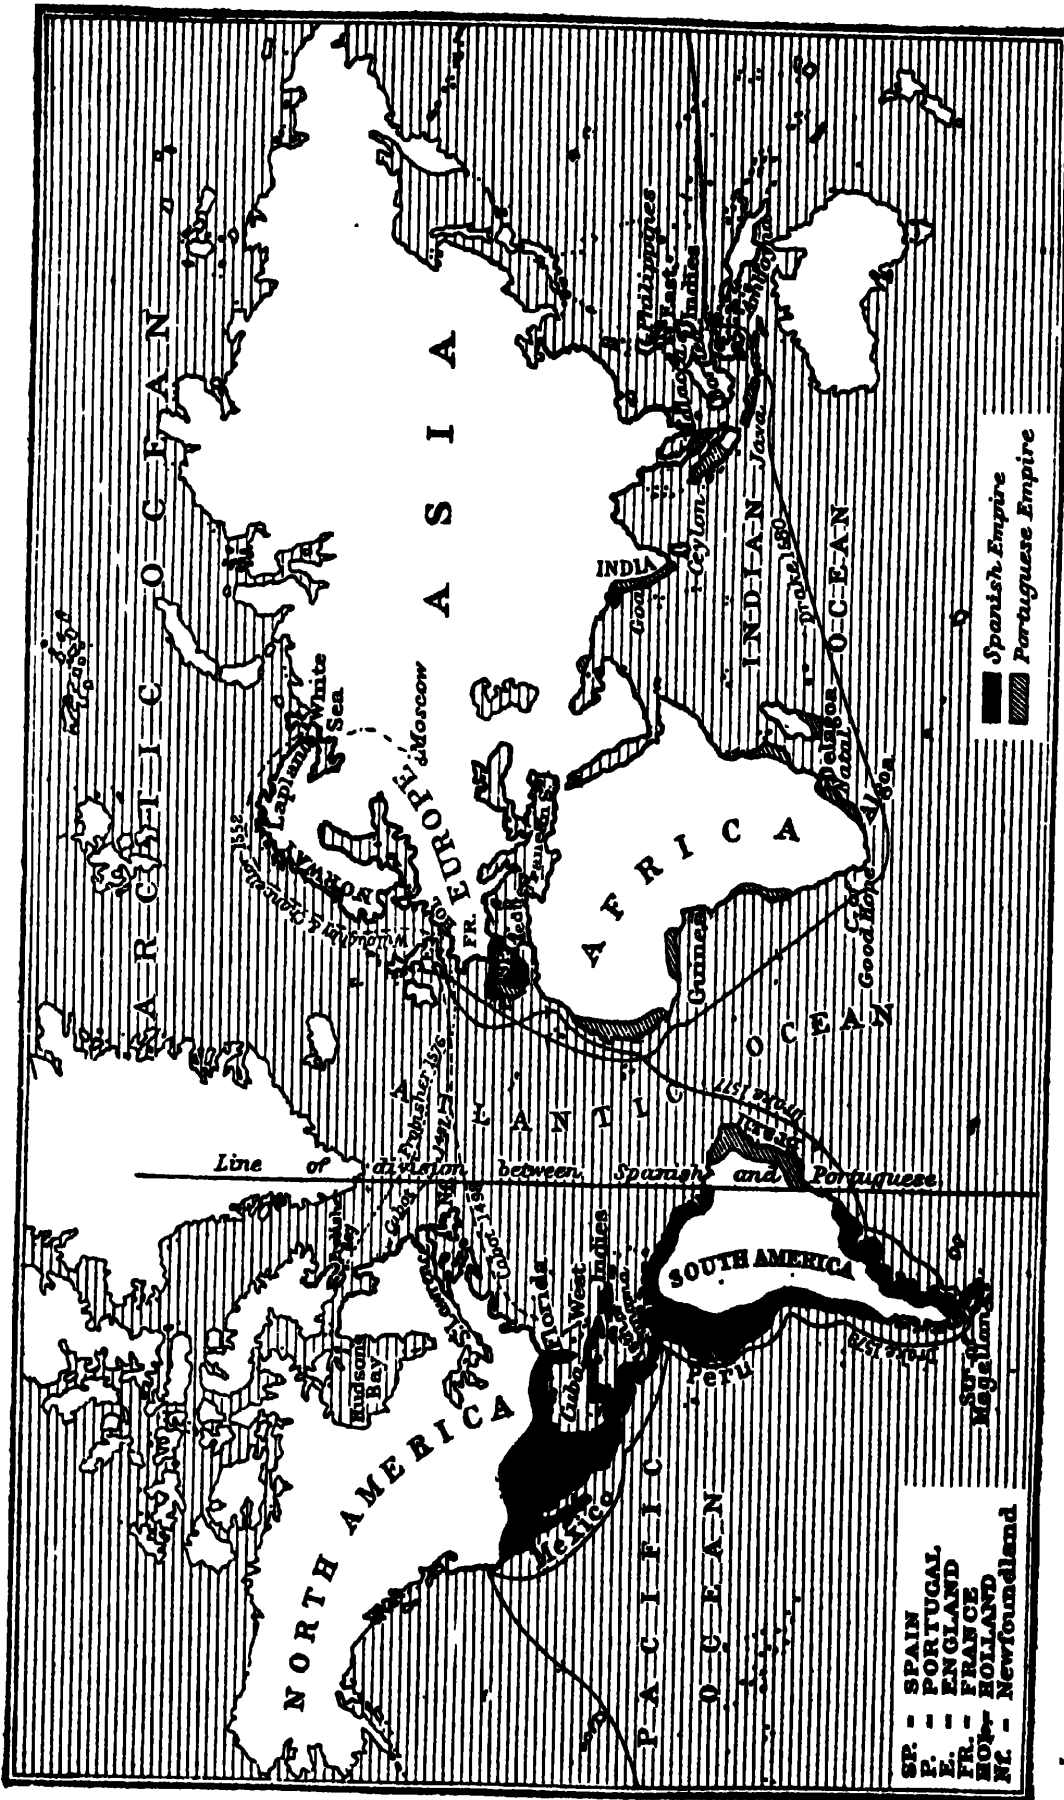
ARCTIC OCEAN

ASIA

EUROPE

AFRICA

NORTH AMERICA

SOUTH AMERICA

ATLANTIC OCEAN

PACIFIC OCEAN

INDIAN OCEAN

Line of division between Spanish and Portuguese

White Sea

Moscow

Lapland

NORWAY

Willoughby & Chancellor 1553

FR.

Sp.

India

Goa

Ceylon

Java

Philippines

East Indies

Malacca

Moluccas

Drake 1580

Delagoa

Natal

Algoa

C. of Good Hope

Guinea

Brazil

Magellan 1519

Frobisher 1576

Cabot 1497

Cabot 1498

Hudson Bay

Florida

West Indies

Cuba

Mexico

Peru

Drake 1578

St. of Magellan

Spanish Empire

Portuguese Empire

SP. - SPAIN
P. - PORTUGAL
E. - ENGLAND
FR. - FRANCE
HOL. - HOLLAND
Nf. - Newfoundland